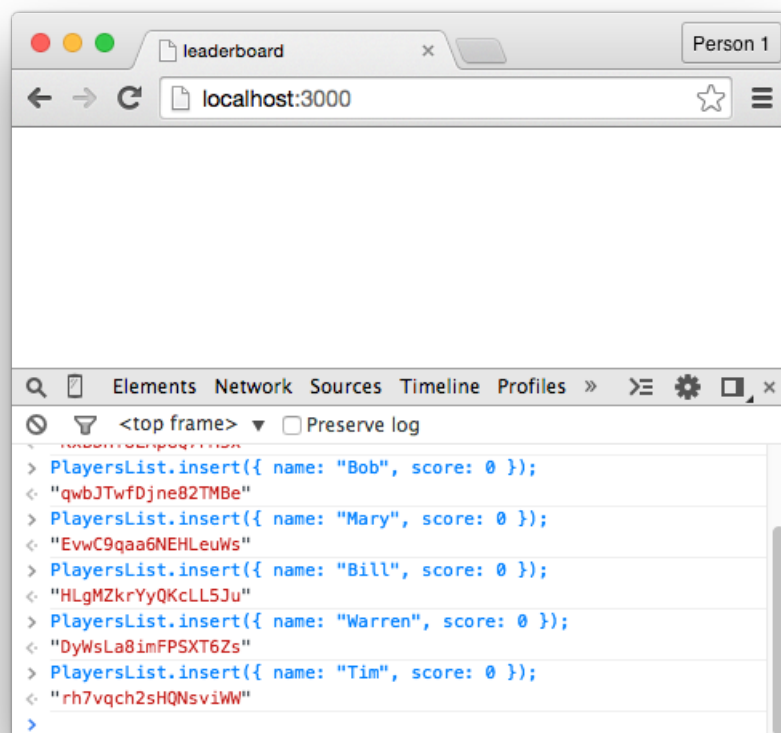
leaderboard ×

Person 1

localhost:3000

Elements Network Sources Timeline Profiles »

<top frame> ▼ Preserve log

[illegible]

> PlayersList.insert({ name: "Bob", score: 0 });
< "qwbJTwfDjne82TMBe"
> PlayersList.insert({ name: "Mary", score: 0 });
< "EvwC9qaa6NEHLeuWs"
> PlayersList.insert({ name: "Bill", score: 0 });
< "HLgMZkrYyQKcLL5Ju"
> PlayersList.insert({ name: "Warren", score: 0 });
< "DyWsLa8imFPSXT6Zs"
> PlayersList.insert({ name: "Tim", score: 0 });
< "rh7vqch2sHQNsviWW"
>